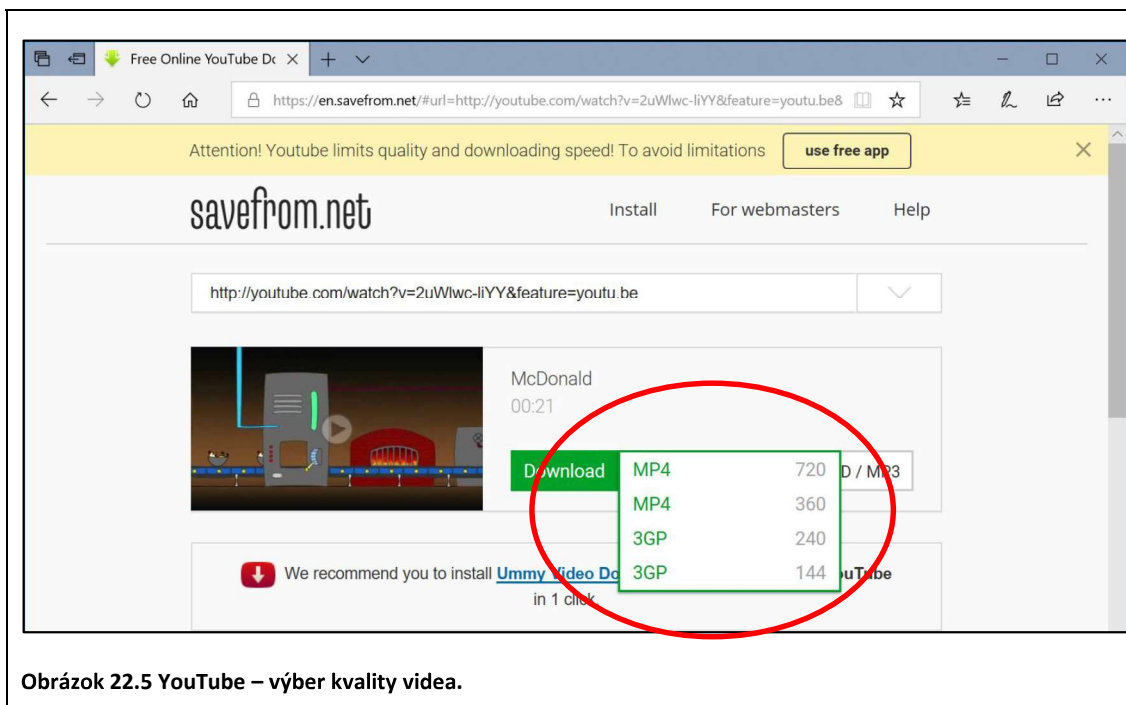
Free Online YouTube Do ×

https://en.savefrom.net/#url=http://youtube.com/watch?v=2uWlwc-liYY&feature=youtu.be&

Attention! Youtube limits quality and downloading speed! To avoid limitations use free app ×

savefrom.net Install For webmasters Help

http://youtube.com/watch?v=2uWlwc-liYY&feature=youtu.be

McDonald
00:21

Download

| MP4 | 720 |
|---|---|
| MP4 | 360 |
| 3GP | 240 |
| 3GP | 144 |

D / MP3

We recommend you to install Ummy Video Do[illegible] uTube in 1 click

Obrázok 22.5 YouTube – výber kvality videa.